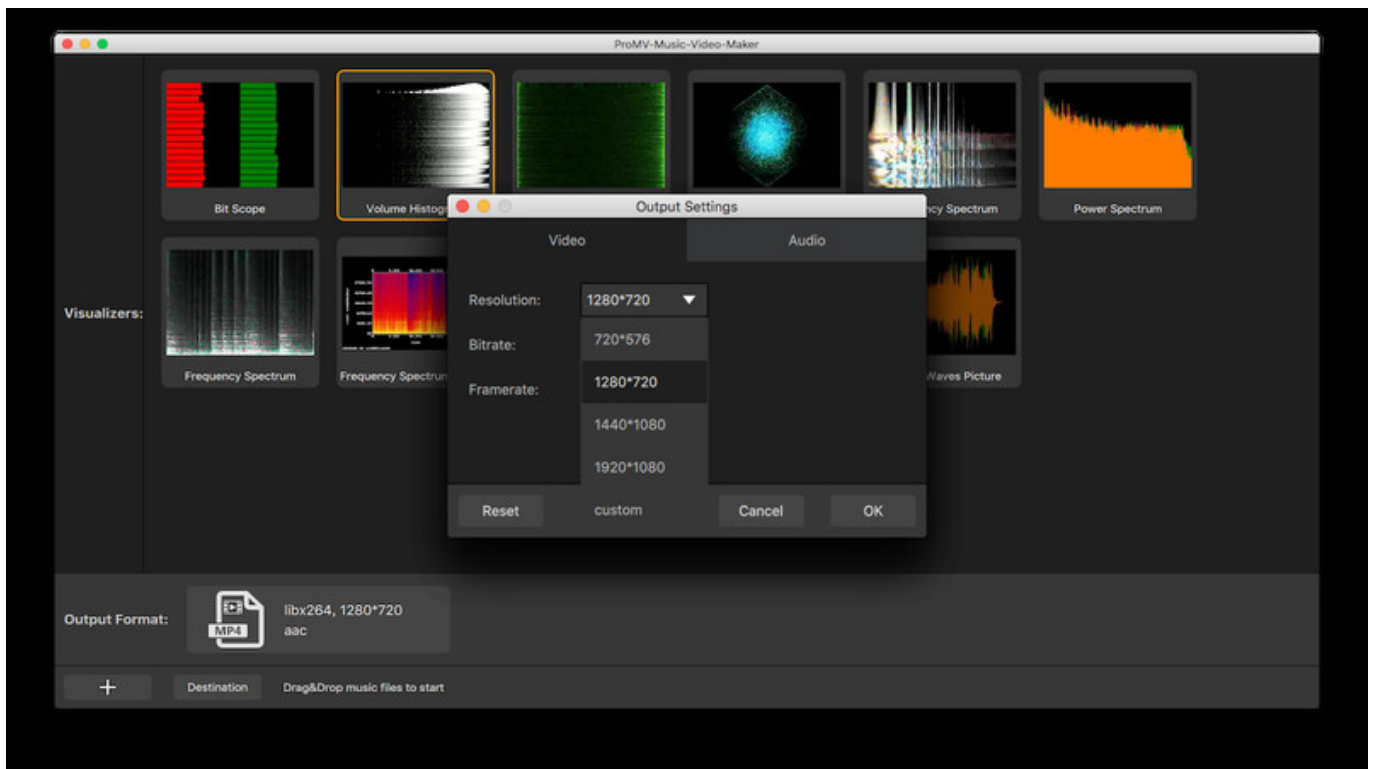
ProMV-Music-Video-Maker

Bit Scope
Volume Histogr
ncy Spectrum
Power Spectrum

Visualizers:

Frequency Spectrum
Frequency Spectrum
Waves Picture

Output Settings

Video
Audio

Resolution:
1280*720
Bitrate:
Framerate:

720*576
1280*720
1440*1080
1920*1080
custom

Reset
Cancel
OK

Output Format:
MP4
libx264, 1280*720
aac

+
Destination
Drag&Drop music files to start